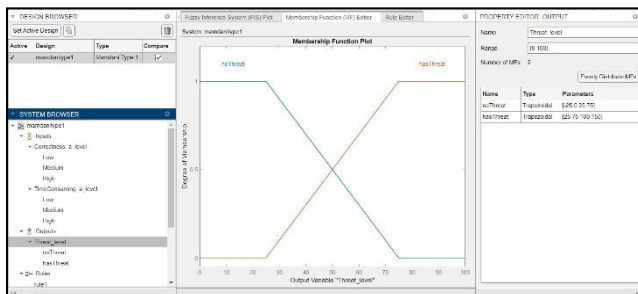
DESIGN BROWSER

Set Active Design

| Active | Design | Type | Compare |
|---|---|---|---|
| ✓ | mamdanitype1 | Mamdani Type-1 | ✓ |

SYSTEM BROWSER

mamdanitype1
Inputs
Correctness_a_level
Low
Medium
High
TimeConsuming_a_level
Low
Medium
High
Outputs
Threat_level
noThreat
hasThreat
Rules
rule1

Fuzzy Inference System (FIS) Plot | Membership Function (MF) Editor | Rule Editor

System: mamdanitype1

Membership Function Plot

noThreat

hasThreat

Degree of Membership

1

0.5

0

0 10 20 30 40 50 60 70 80 90 100

Output Variable "Threat_level"

PROPERTY EDITOR: OUTPUT

Name: Threat_level

Range: [0 100]

Number of MFs: 2

Evenly Distribute MFs

| Name | Type | Parameters |
|---|---|---|
| noThreat | Trapezoidal | [-25 0 25 75] |
| hasThreat | Trapezoidal | [25 75 100 150] |